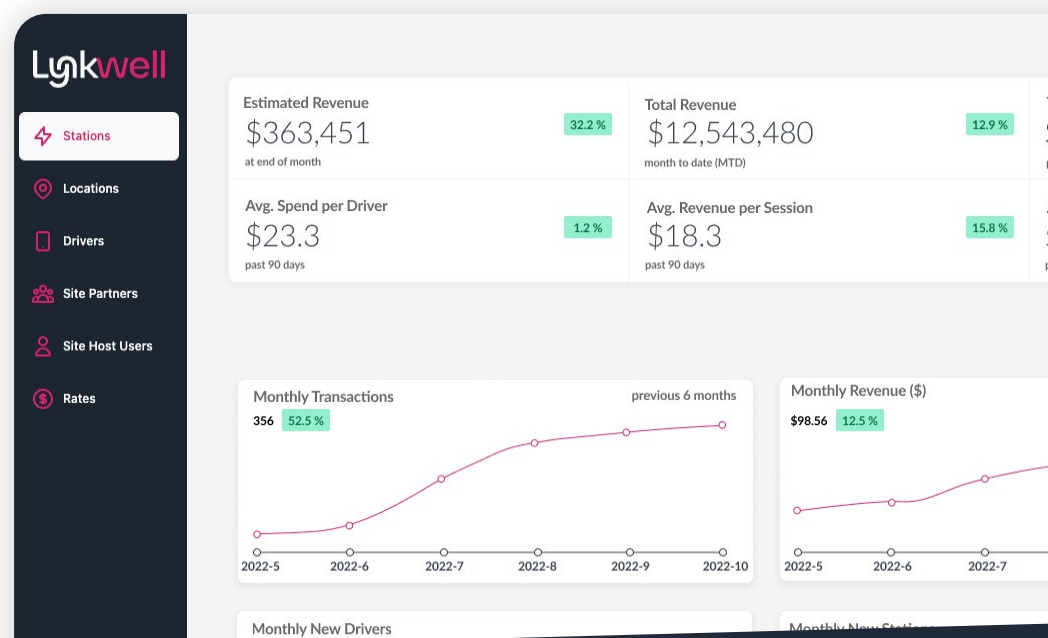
Lynkwell

Stations

Locations

Drivers

Site Partners

Site Host Users

Rates

Estimated Revenue
$363,451
at end of month
32.2 %

Total Revenue
$12,543,480
month to date (MTD)
12.9 %

Avg. Spend per Driver
$23.3
past 90 days
1.2 %

Avg. Revenue per Session
$18.3
past 90 days
15.8 %

Monthly Transactions
previous 6 months
356 52.5 %

2022-5 2022-6 2022-7 2022-8 2022-9 2022-10

Monthly Revenue ($)
$98.56 12.5 %

2022-5 2022-6 2022-7

Monthly New Drivers

Monthly New Stations